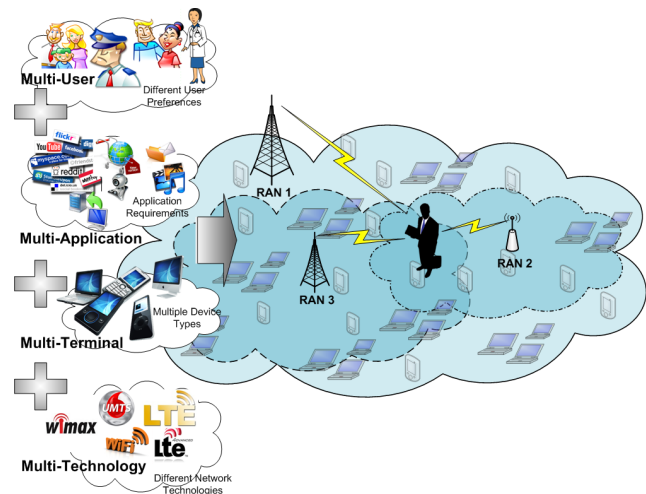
Multi-User

Different User Preferences

flickr
YouTube
facebook
reddit

Application Requirements

Multi-Application

Multiple Device Types

Multi-Terminal

UMTS
LTE
wimax
WiFi
lte

Different Network Technologies

Multi-Technology

RAN 1

RAN 2

RAN 3